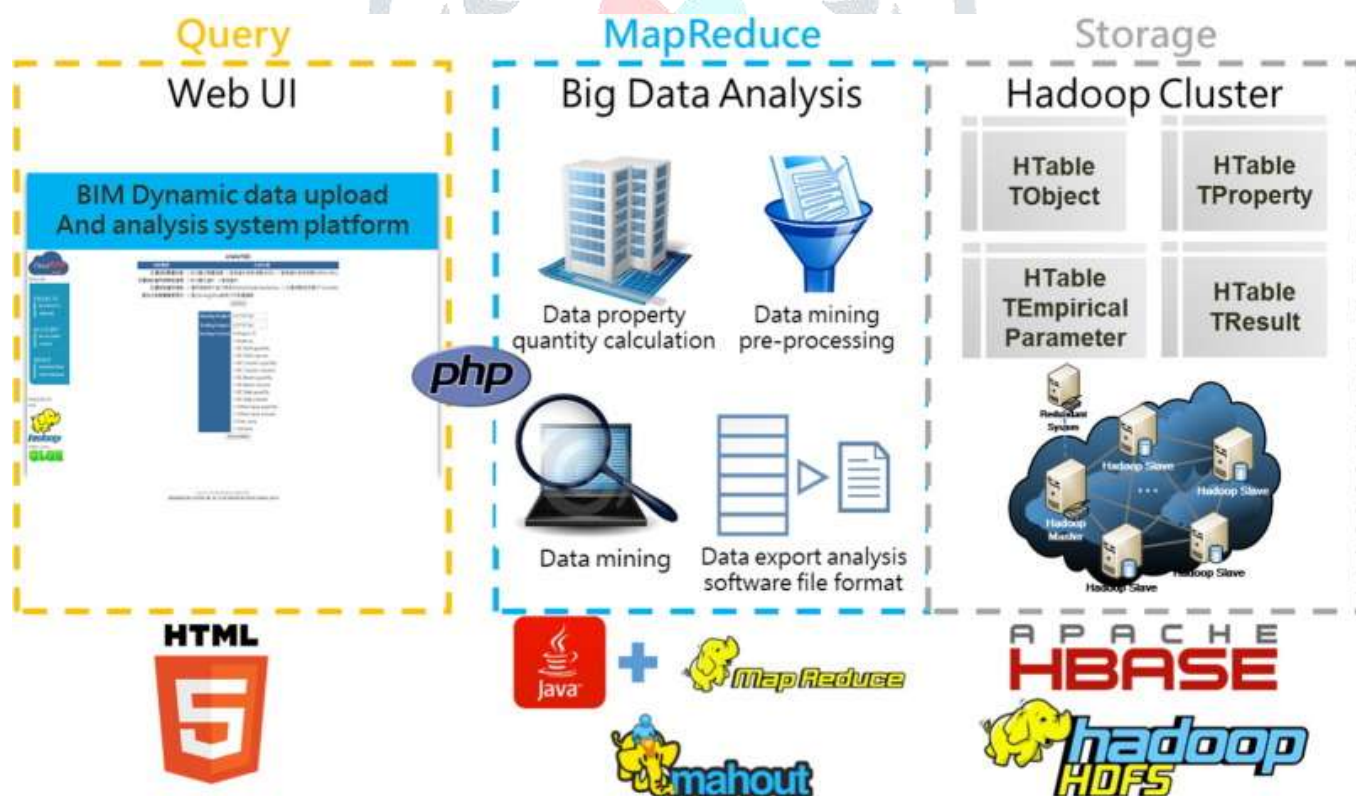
Query

Web UI

BIM Dynamic data upload
And analysis system platform

hadoop

php

MapReduce

Big Data Analysis

Data property quantity calculation

Data mining pre-processing

Data mining

Data export analysis software file format

Storage

Hadoop Cluster

HTable TObject

HTable TProperty

HTable TEmpirical Parameter

HTable TResult

Redundant System

Hadoop Slave

Hadoop Slave

Hadoop Master

Hadoop Slave

Hadoop Slave

Hadoop Slave

HTML 5

Java

MapReduce

mahout

APACHE HBASE

hadoop HDFS